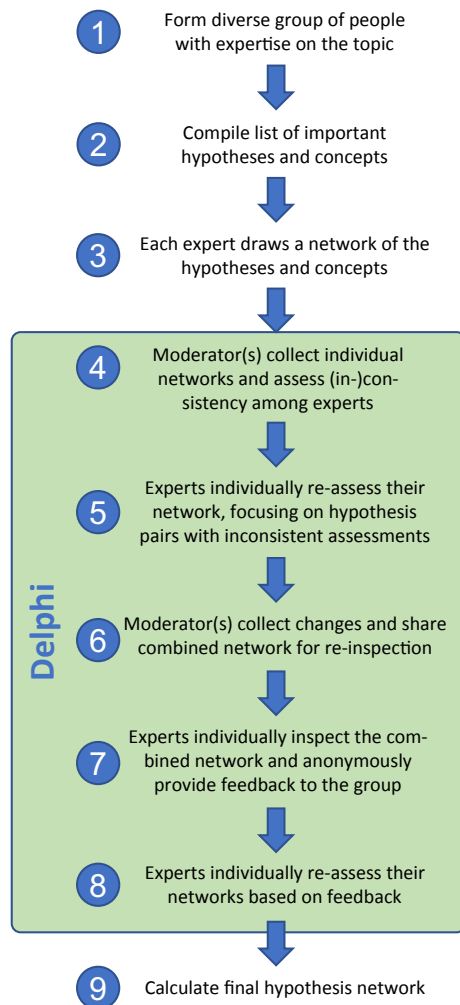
1 Form diverse group of people with expertise on the topic

2 Compile list of important hypotheses and concepts

3 Each expert draws a network of the hypotheses and concepts

Delphi

4 Moderator(s) collect individual networks and assess (in-)consistency among experts

5 Experts individually re-assess their network, focusing on hypothesis pairs with inconsistent assessments

6 Moderator(s) collect changes and share combined network for re-inspection

7 Experts individually inspect the combined network and anonymously provide feedback to the group

8 Experts individually re-assess their networks based on feedback

9 Calculate final hypothesis network